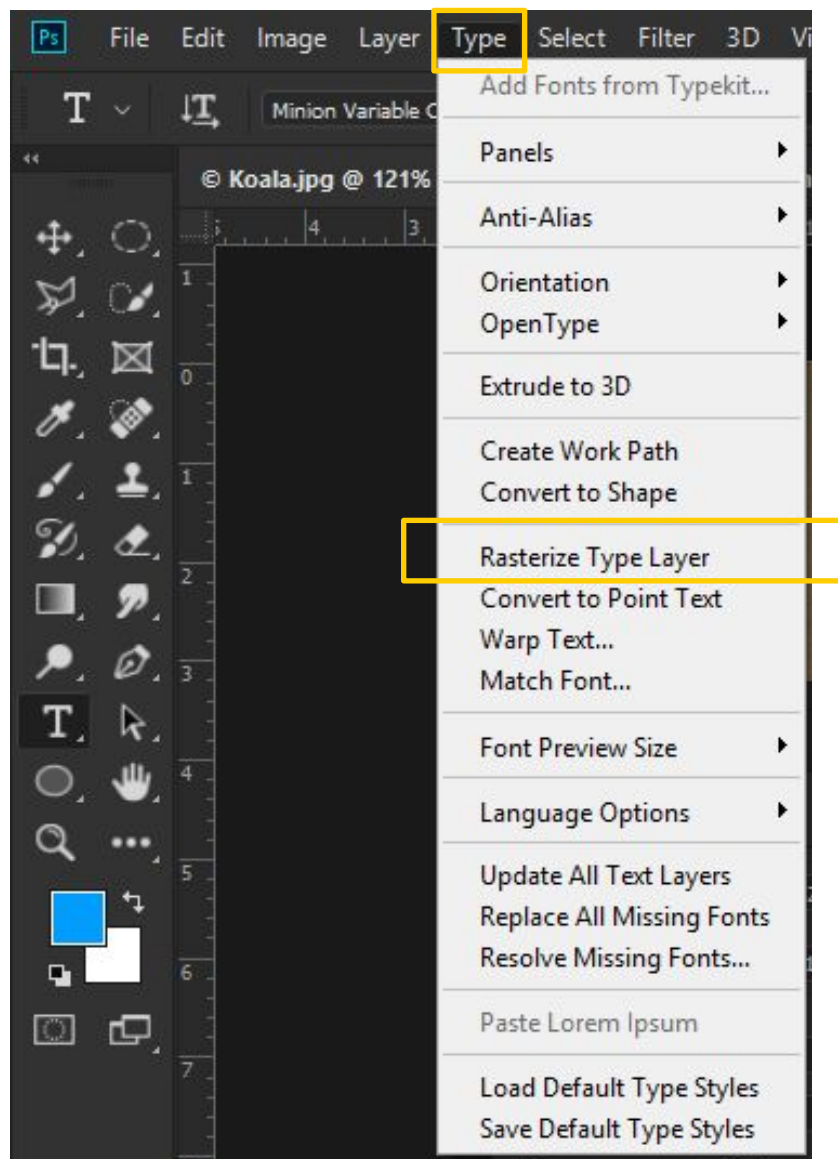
Ps File Edit Image Layer Type Select Filter 3D Vi

T ⌄ ↓T Minion Variable C

© Koala.jpg @ 121%

5 4 3

1 0 1 2 3 4 5 6 7

Add Fonts from Typekit...

Panels

Anti-Alias

Orientation
OpenType

Extrude to 3D

Create Work Path
Convert to Shape

Rasterize Type Layer
Convert to Point Text
Warp Text...
Match Font...

Font Preview Size

Language Options

Update All Text Layers
Replace All Missing Fonts
Resolve Missing Fonts...

Paste Lorem Ipsum

Load Default Type Styles
Save Default Type Styles